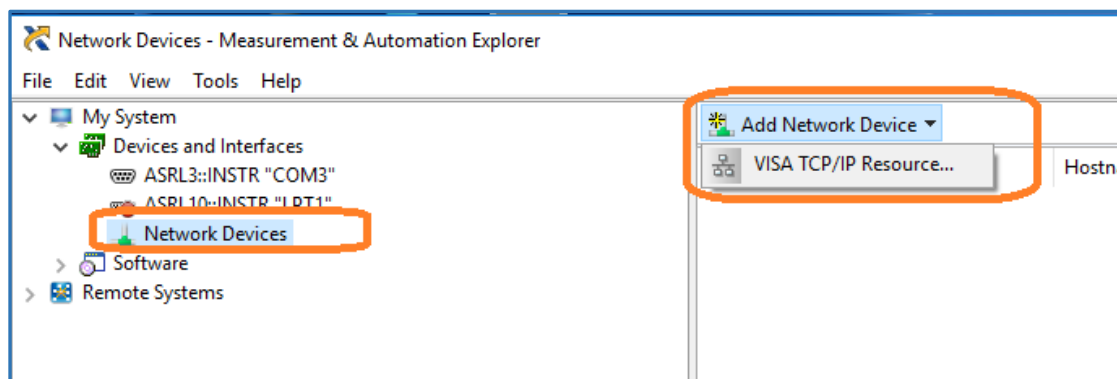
Network Devices - Measurement & Automation Explorer

File Edit View Tools Help

My System
Devices and Interfaces
ASRL3::INSTR "COM3"
ASRL10::INSTR "LPT1"
Network Devices
Software
Remote Systems

Add Network Device
VISA TCP/IP Resource...
Hostn